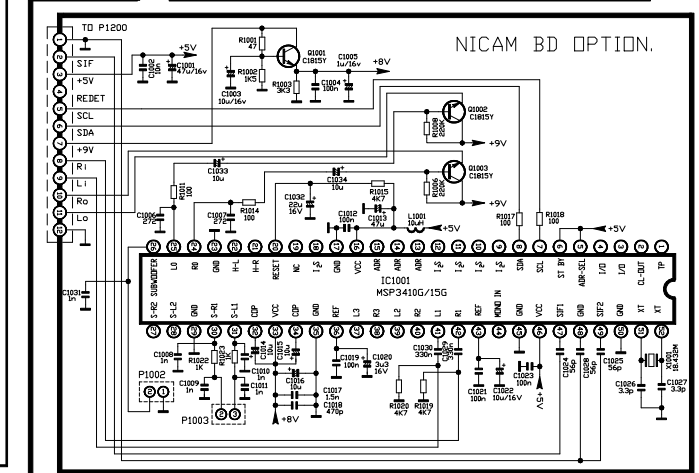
TO P1200

NICAM BD OPTION.

1 2 3 4 5 6 7 8 9 10 11 12

SIF
+5V
REDET
SCL
SDA
+9V
Ri
Li
Ro
Lo

+5V
C1002 1n
C1001 47u/16v
R1001 47
Q1001 C1815Y
C1005 1u/16v
+8V
R1002 1K5
R1003 3K3
C1003 10u/16v
C1004 100n

Q1002 C1815Y
R1008 220K
+9V
Q1003 C1815Y
R1006 220K
+9V

C1033 10u
R1011 100
C1034 10u
R1015 4K7
C1032 22u 16V
C1012 100n
C1013 47u
L1001 10uH
+5V
C1006 27Z
C1007 27Z
R1014 100
R1017 100
R1018 100
+5V

SUBWOOFER LO RO GND H-L H-R NC I.S RESET GND VCC ADR ADR ADR I.S I.S I.S SDA SCL ST BY ADR-SEL I/O I/O CL-OUT TP

IC1001
MSP3410G/15G

C1031 1n

S-R2 S-L2 GND S-R1 S-L1 CDP VCC CDP GND REF L3 R3 L2 R2 L1 R1 REF MONO IN GND GND VCC SIF1 GND SIF2 GND XT XT

C1008 1n
R1022 1K
R1023 1K
C1014 10u
C1015 10u
C1009 1n
C1010 1n
C1011 1n
C1016 10u
C1019 100n
C1020 3u3 16V
C1030 330n
C1029 330n
C1017 1.5n
C1018 470p
+8V
R1020 4K7
R1019 4K7
C1021 100n
C1022 10u/16V
C1023 100n
+5V
C1024 56p
C1028 1n
C1025 56p
X1001 18.432M
C1026 3.3p
C1027 3.3p

P1002
1 2
P1003
2 1